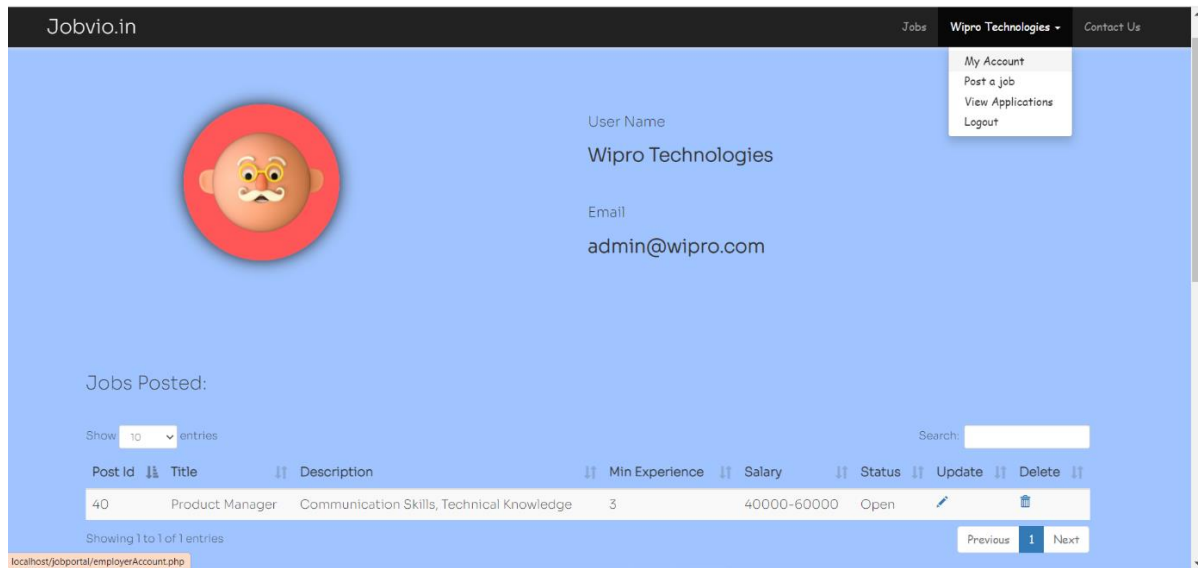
Jobvio.in

Jobs Wipro Technologies Contact Us

My Account
Post a job
View Applications
Logout

User Name
Wipro Technologies

Email
admin@wipro.com

Jobs Posted:

Show 10 entries

Search:

| Post Id | Title | Description | Min Experience | Salary | Status | Update | Delete |
|---|---|---|---|---|---|---|---|
| 40 | Product Manager | Communication Skills, Technical Knowledge | 3 | 40000-60000 | Open | | |

Showing 1 to 1 of 1 entries

Previous 1 Next

localhost/jobportal/employerAccount.php